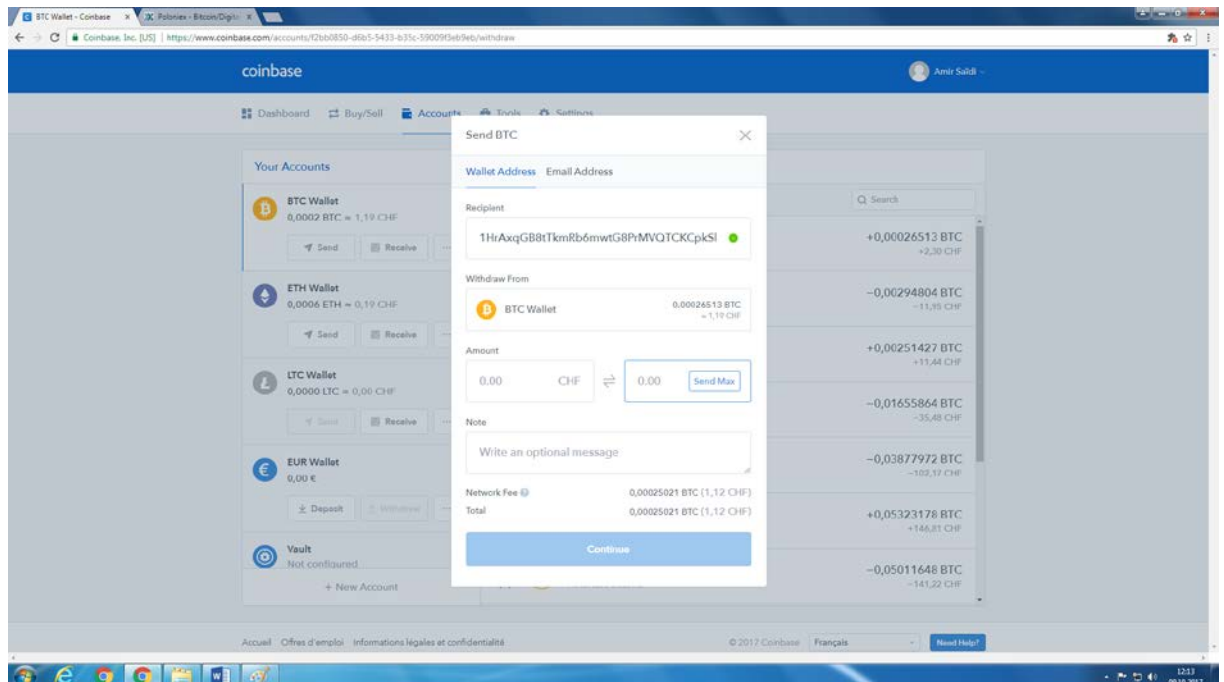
BTC Wallet - Coinbase × Poloniex - Bitcoin/Digit ×

Coinbase, Inc. [US] | https://www.coinbase.com/accounts/f2bb0850-d6b5-5433-b35c-59009f3eb9eb/withdraw

coinbase

Amir Saidi

Dashboard Buy/Sell Accounts Tools Settings

Your Accounts

BTC Wallet
0,0002 BTC ≈ 1,19 CHF

Send Receive

ETH Wallet
0,0006 ETH ≈ 0,19 CHF

Send Receive

LTC Wallet
0,0000 LTC ≈ 0,00 CHF

Send Receive

EUR Wallet
0,00 €

Deposit Withdraw

Vault
Not configured

+ New Account

Search

+0,00026513 BTC
+2,30 CHF

−0,00294804 BTC
−11,95 CHF

+0,00251427 BTC
+11,44 CHF

−0,01655864 BTC
−35,48 CHF

−0,03877972 BTC
−102,17 CHF

+0,05323178 BTC
+146,81 CHF

−0,05011648 BTC
−141,22 CHF

Send BTC

Wallet Address Email Address

Recipient

1HrAxqGB8tTkmRb6mwtG8PrMVQTCKCpkSl

Withdraw From

BTC Wallet
0,00026513 BTC
≈ 1,19 CHF

Amount

0.00 CHF 0.00 Send Max

Note

Write an optional message

Network Fee 0,00025021 BTC (1,12 CHF)
Total 0,00025021 BTC (1,12 CHF)

Continue

Accueil Offres d'emploi Informations légales et confidentialité

© 2017 Coinbase Français

Need Help?

12:13